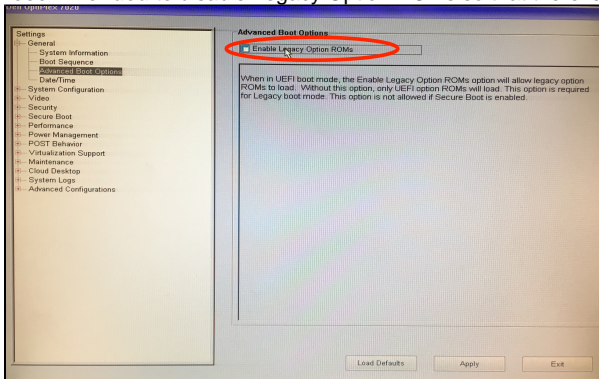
Dell OptiPlex 7020

Settings
General
System Information
Boot Sequence
Advanced Boot Options
Date/Time
System Configuration
Video
Security
Secure Boot
Performance
Power Management
POST Behavior
Virtualization Support
Maintenance
Cloud Desktop
System Logs
Advanced Configurations

Advanced Boot Options

Enable Legacy Option ROMs

When in UEFI boot mode, the Enable Legacy Option ROMs option will allow legacy option ROMs to load. Without this option, only UEFI option ROMs will load. This option is required for Legacy boot mode. This option is not allowed if Secure Boot is enabled.

Load Defaults
Apply
Exit